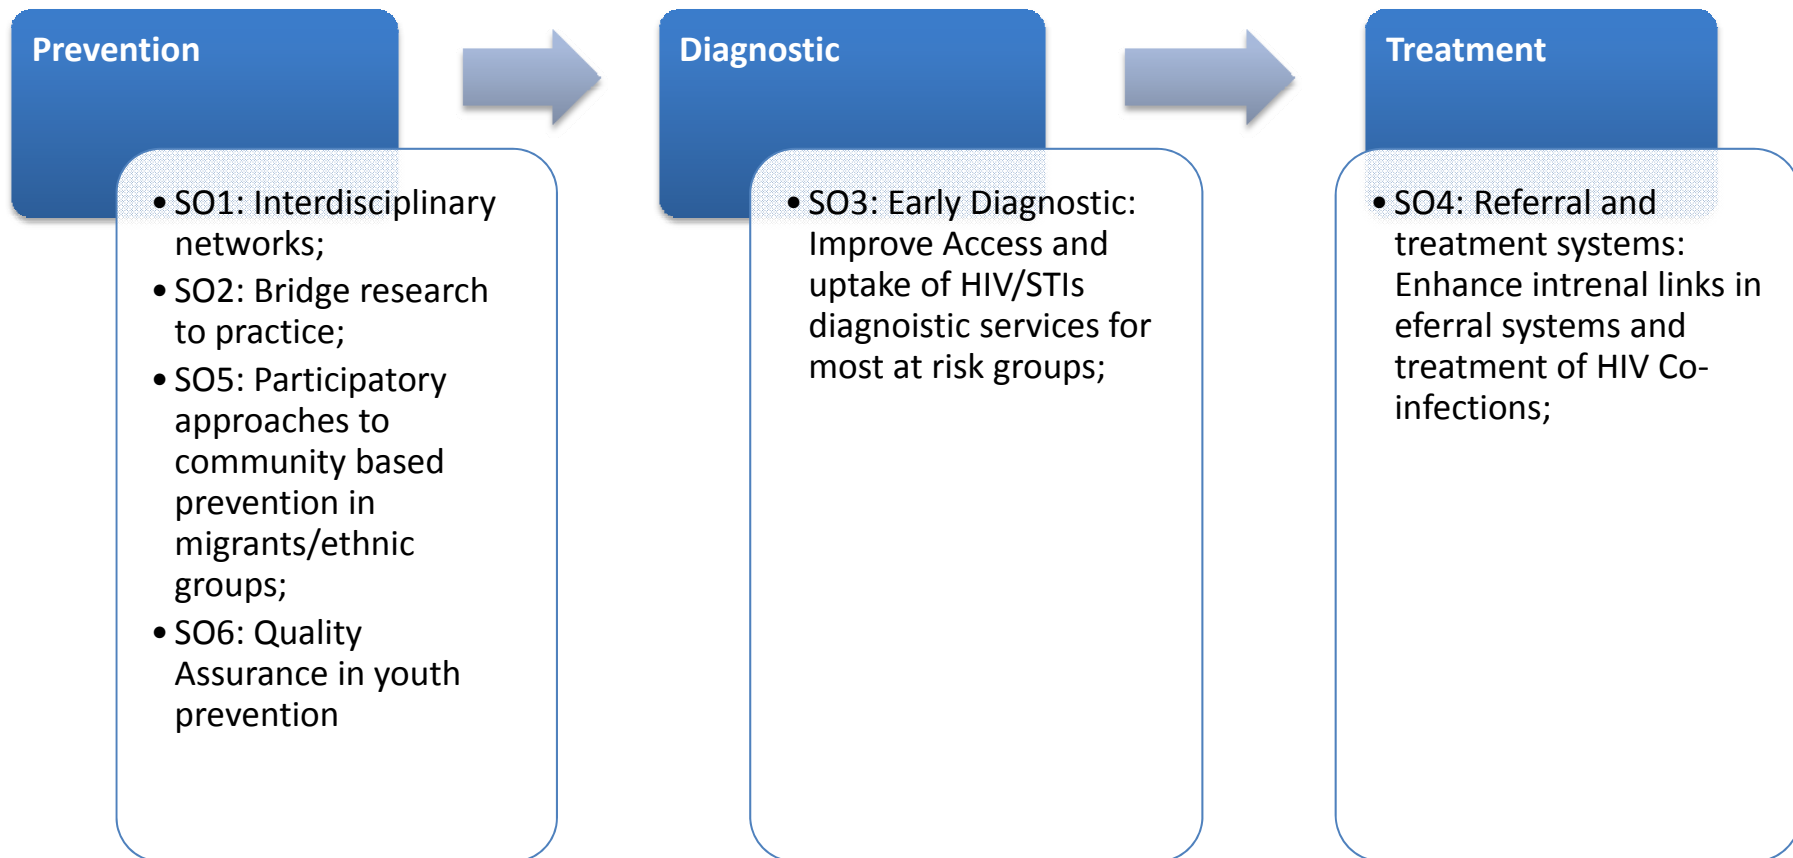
Prevention

• SO1: Interdisciplinary networks;
• SO2: Bridge research to practice;
• SO5: Participatory approaches to community based prevention in migrants/ethnic groups;
• SO6: Quality Assurance in youth prevention

Diagnostic

• SO3: Early Diagnostic: Improve Access and uptake of HIV/STIs diagnoistic services for most at risk groups;

Treatment

• SO4: Referral and treatment systems: Enhance intrenal links in eferral systems and treatment of HIV Co-infections;